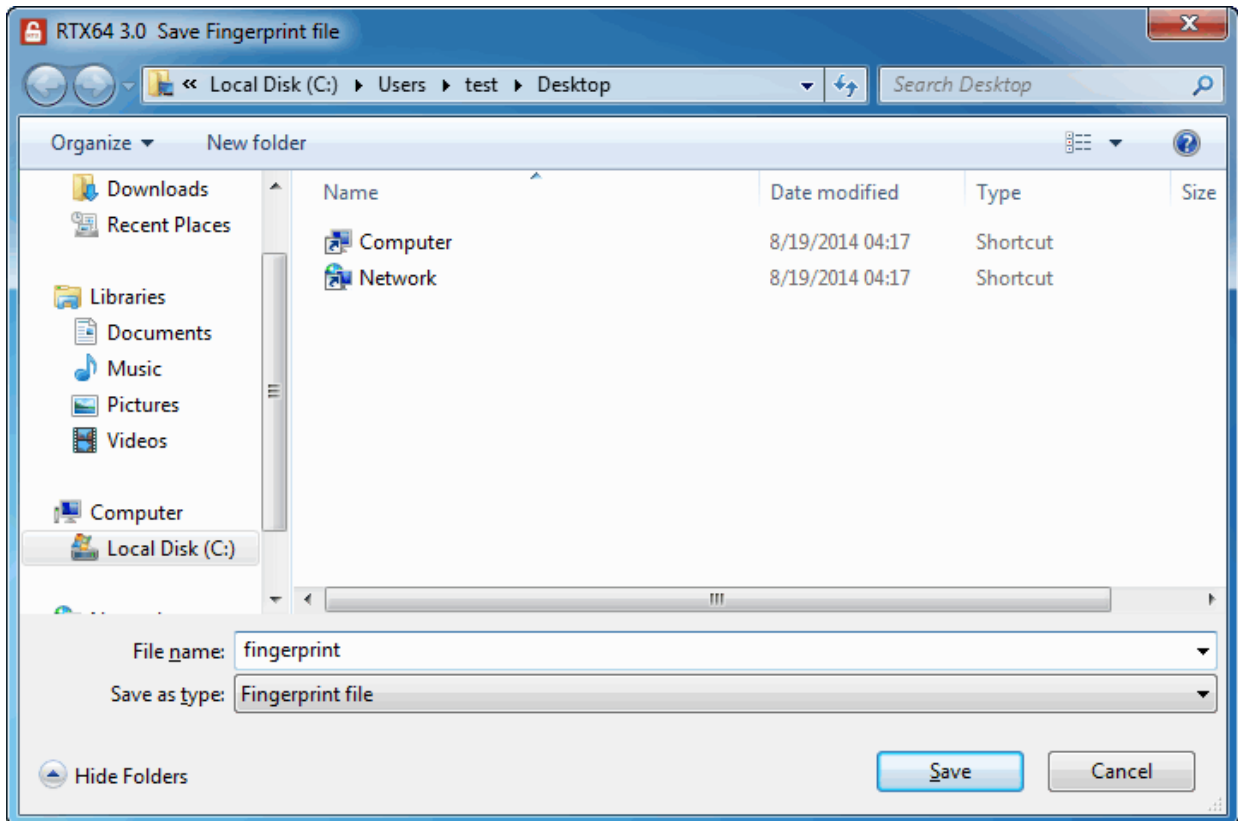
RTX64 3.0 Save Fingerprint file

« Local Disk (C:) ▸ Users ▸ test ▸ Desktop

Search Desktop

Organize ▾ New folder

Downloads
Recent Places

Libraries
Documents
Music
Pictures
Videos

Computer
Local Disk (C:)

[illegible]

| Name | Date modified | Type | Size |
|---|---|---|---|
| Computer | 8/19/2014 04:17 | Shortcut | |
| Network | 8/19/2014 04:17 | Shortcut | |

File name: fingerprint

Save as type: Fingerprint file

Hide Folders

Save

Cancel